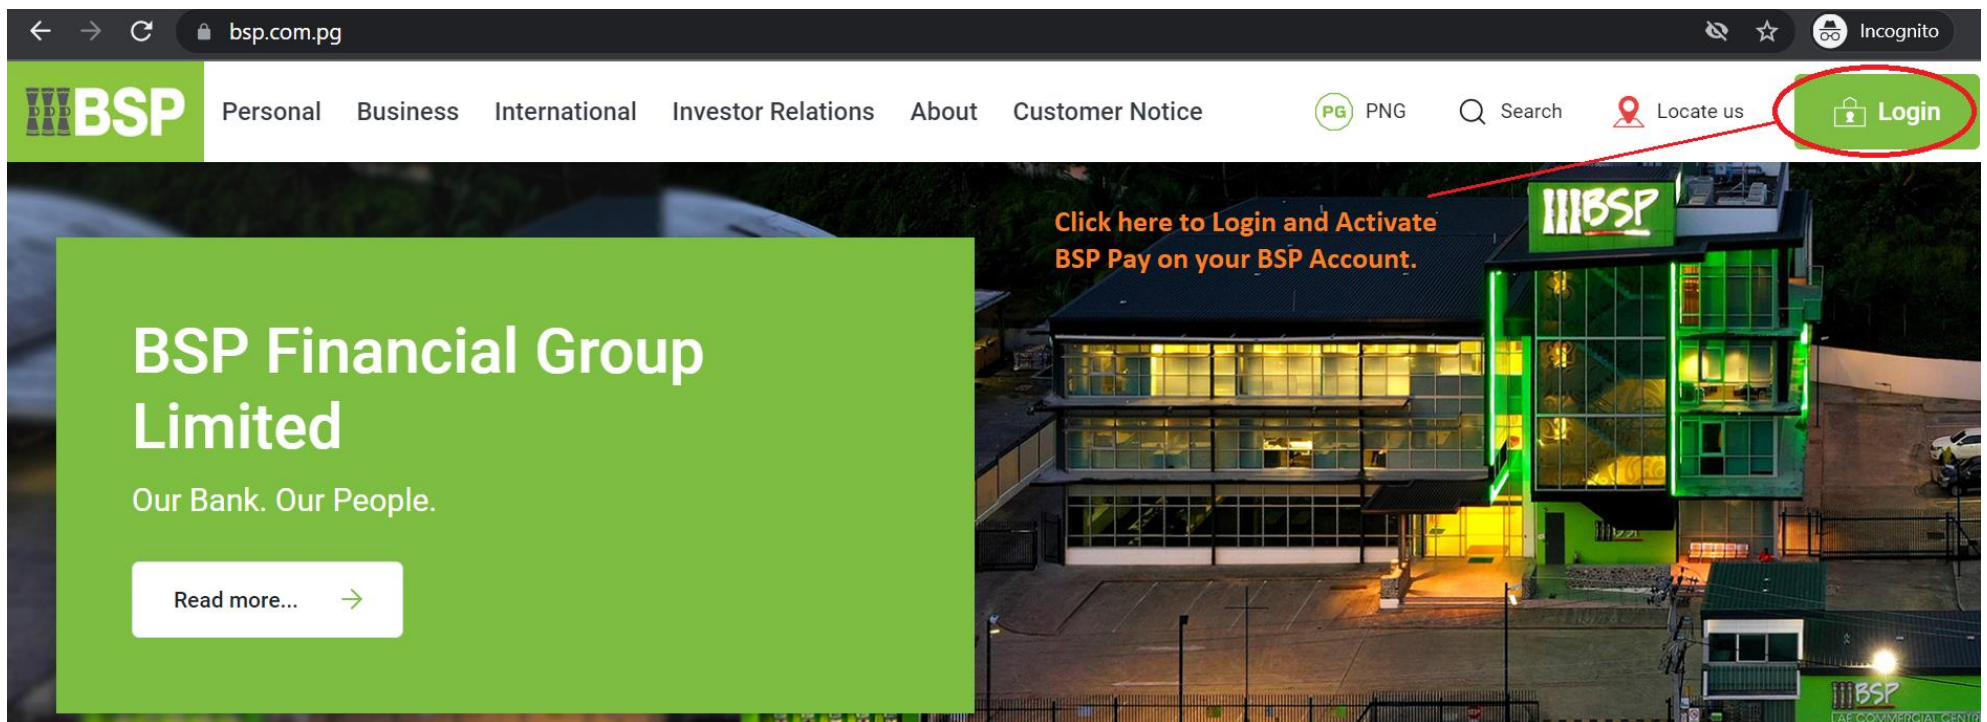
bsp.com.pg

Incognito

BSP

Personal Business International Investor Relations About Customer Notice

PG PNG

Search

Locate us

Login

Click here to Login and Activate BSP Pay on your BSP Account.

BSP

BSP Financial Group Limited

Our Bank. Our People.

Read more...

BSP

LAE COMMERCIAL CENT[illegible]